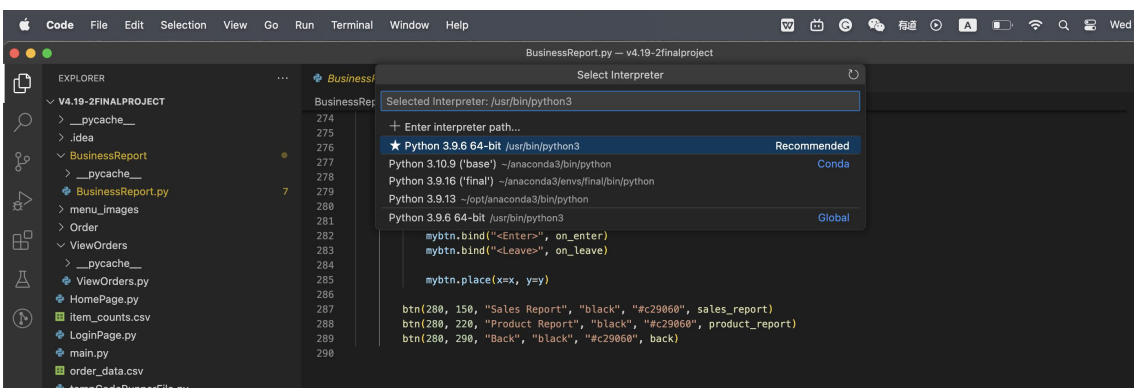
Code File Edit Selection View Go Run Terminal Window Help

有道

A

Wed

BusinessReport.py — v4.19-2finalproject

EXPLORER ...

V4.19-2FINALPROJECT

> __pycache__

> .idea

BusinessReport

> __pycache__

BusinessReport.py 7

> menu_images

> Order

ViewOrders

> __pycache__

ViewOrders.py

HomePage.py

item_counts.csv

LoginPage.py

main.py

order_data.csv

BusinessR

BusinessRep

Select Interpreter

Selected Interpreter: /usr/bin/python3

+ Enter interpreter path...

★ Python 3.9.6 64-bit /usr/bin/python3 Recommended

Python 3.10.9 ('base') ~/anaconda3/bin/python Conda

Python 3.9.16 ('final') ~/anaconda3/envs/final/bin/python

Python 3.9.13 ~/opt/anaconda3/bin/python

Python 3.9.6 64-bit /usr/bin/python3 Global

274
275
276
277
278
279
280
281
282 mybtn.bind("<Enter>", on_enter)
283 mybtn.bind("<Leave>", on_leave)
284
285 mybtn.place(x=x, y=y)
286
287 btn(280, 150, "Sales Report", "black", "#c29060", sales_report)
288 btn(280, 220, "Product Report", "black", "#c29060", product_report)
289 btn(280, 290, "Back", "black", "#c29060", back)
290